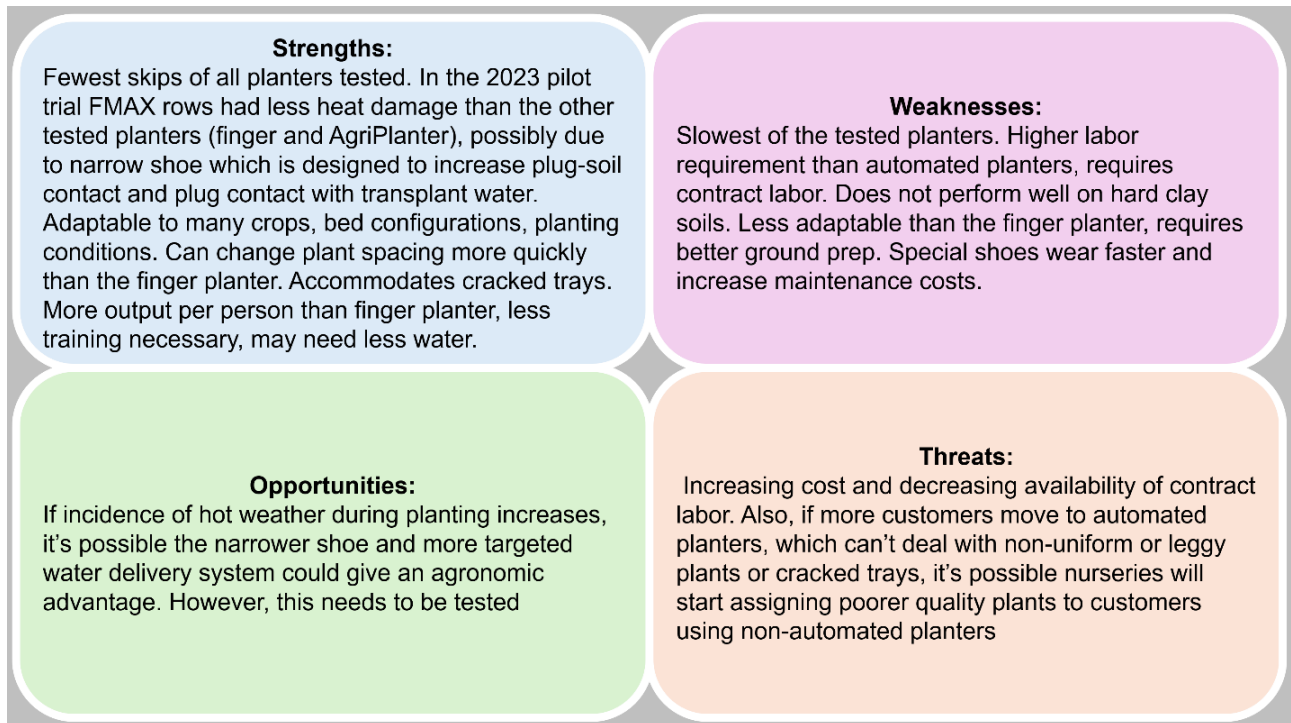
Strengths:
Fewest skips of all planters tested. In the 2023 pilot trial FMAX rows had less heat damage than the other tested planters (finger and AgriPlanter), possibly due to narrow shoe which is designed to increase plug-soil contact and plug contact with transplant water. Adaptable to many crops, bed configurations, planting conditions. Can change plant spacing more quickly than the finger planter. Accommodates cracked trays. More output per person than finger planter, less training necessary, may need less water.

Weaknesses:
Slowest of the tested planters. Higher labor requirement than automated planters, requires contract labor. Does not perform well on hard clay soils. Less adaptable than the finger planter, requires better ground prep. Special shoes wear faster and increase maintenance costs.

Opportunities:
If incidence of hot weather during planting increases, it's possible the narrower shoe and more targeted water delivery system could give an agronomic advantage. However, this needs to be tested

Threats:
Increasing cost and decreasing availability of contract labor. Also, if more customers move to automated planters, which can't deal with non-uniform or leggy plants or cracked trays, it's possible nurseries will start assigning poorer quality plants to customers using non-automated planters